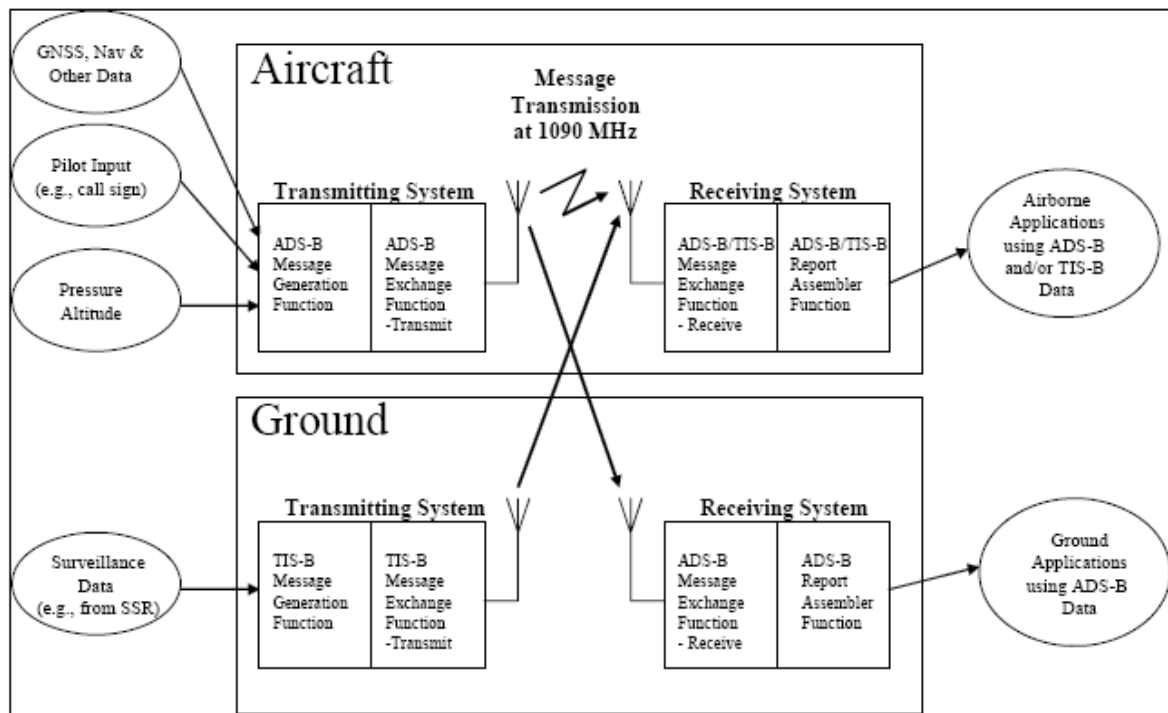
GNSS, Nav & Other Data

Pilot Input (e.g., call sign)

Pressure Altitude

Aircraft

Message Transmission at 1090 MHz

Transmitting System

ADS-B Message Generation Function

ADS-B Message Exchange Function -Transmit

Receiving System

ADS-B/TIS-B Message Exchange Function - Receive

ADS-B/TIS-B Report Assembler Function

Airborne Applications using ADS-B and/or TIS-B Data

Ground

Surveillance Data (e.g., from SSR)

Transmitting System

TIS-B Message Generation Function

TIS-B Message Exchange Function -Transmit

Receiving System

ADS-B Message Exchange Function - Receive

ADS-B Report Assembler Function

Ground Applications using ADS-B Data